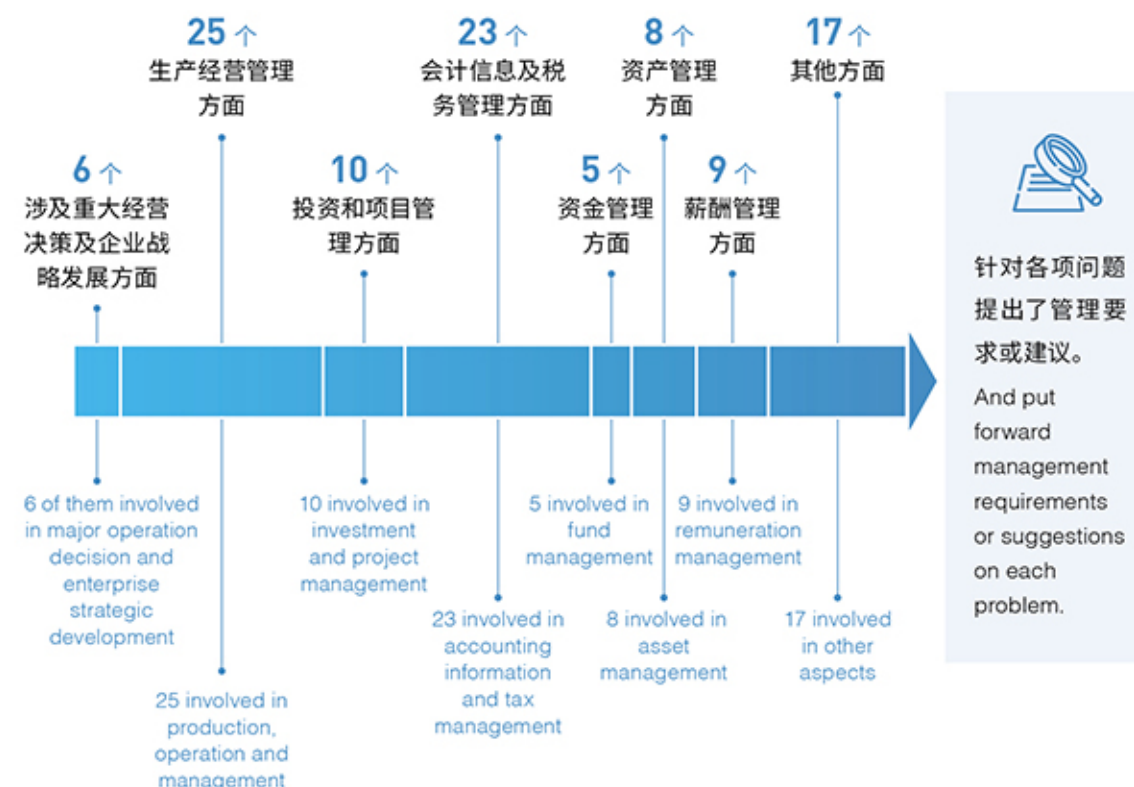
25个
生产经营管理方面

23个
会计信息及税务管理方面

8个
资产管理方面

17个
其他方面

6个
涉及重大经营决策及企业战略发展方面

10个
投资和项目管理方面

5个
资金管理方面

9个
薪酬管理方面

针对各项问题提出了管理要求或建议。

And put forward management requirements or suggestions on each problem.

6 of them involved in major operation decision and enterprise strategic development

10 involved in investment and project management

5 involved in fund management

9 involved in remuneration management

23 involved in accounting information and tax management

8 involved in asset management

17 involved in other aspects

25 involved in production, operation and management